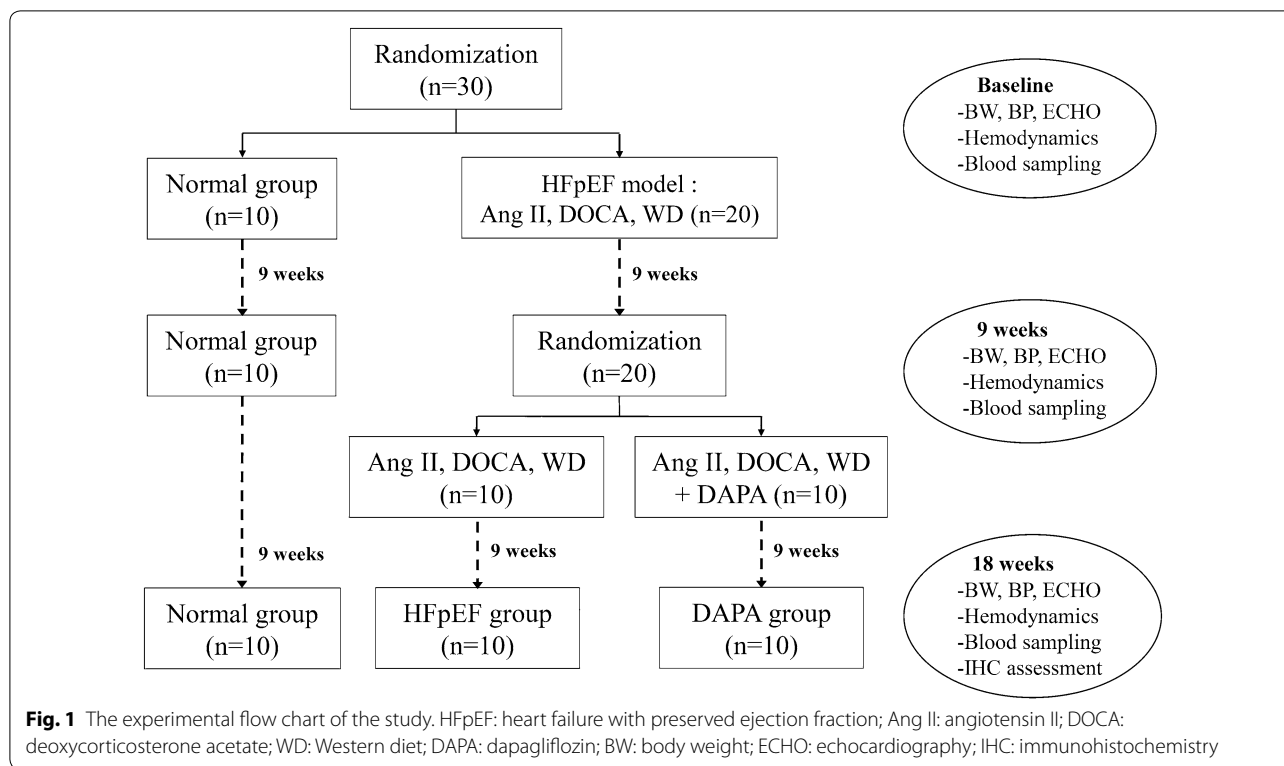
Randomization
(n=30)

Baseline
-BW, BP, ECHO
-Hemodynamics
-Blood sampling

Normal group
(n=10)

HFpEF model :
Ang II, DOCA, WD (n=20)

9 weeks

9 weeks

Normal group
(n=10)

Randomization
(n=20)

9 weeks
-BW, BP, ECHO
-Hemodynamics
-Blood sampling

Ang II, DOCA, WD
(n=10)

Ang II, DOCA, WD
+ DAPA (n=10)

9 weeks

9 weeks

9 weeks

18 weeks
-BW, BP, ECHO
-Hemodynamics
-Blood sampling
-IHC assessment

Normal group
(n=10)

HFpEF group
(n=10)

DAPA group
(n=10)

**Fig. 1** The experimental flow chart of the study. HFpEF: heart failure with preserved ejection fraction; Ang II: angiotensin II; DOCA: deoxycorticosterone acetate; WD: Western diet; DAPA: dapagliflozin; BW: body weight; ECHO: echocardiography; IHC: immunohistochemistry